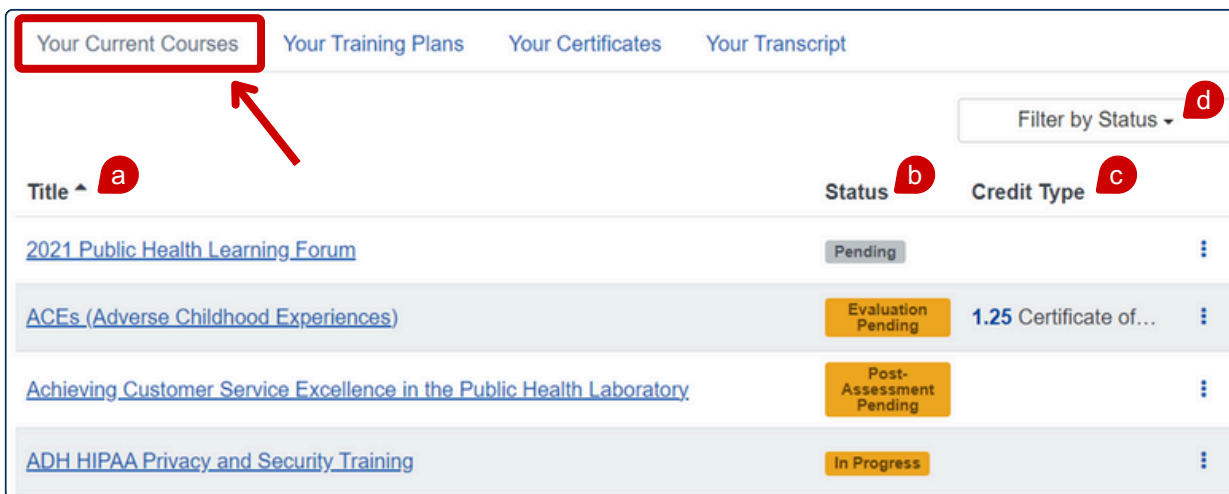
Your Current Courses Your Training Plans Your Certificates Your Transcript

Filter by Status d

| Title a | Status b | Credit Type c |
|---|---|---|
| 2021 Public Health Learning Forum | Pending | |
| ACEs (Adverse Childhood Experiences) | Evaluation Pending | 1.25 Certificate of... |
| Achieving Customer Service Excellence in the Public Health Laboratory | Post-Assessment Pending | |
| ADH HIPAA Privacy and Security Training | In Progress | |